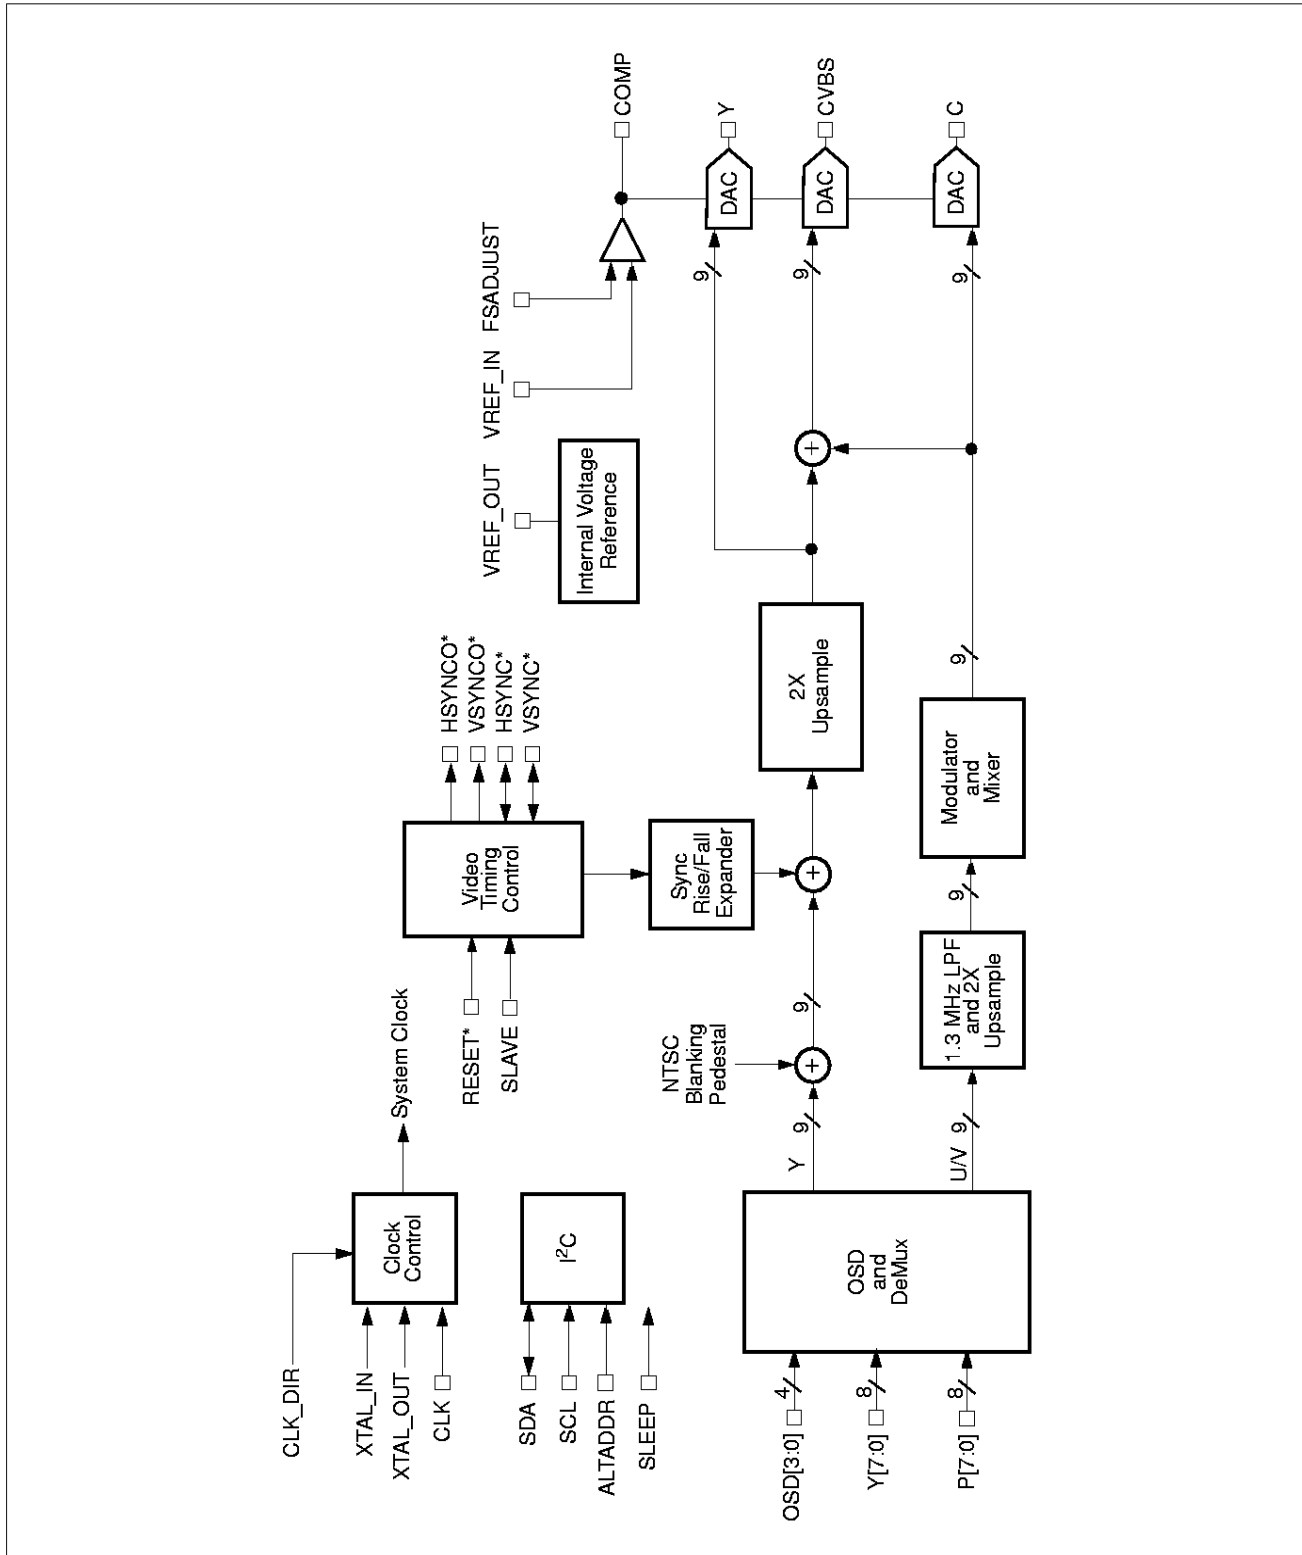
COMP
Y
CVBS
C
DAC
DAC
DAC
FSADJUST
VREF_IN
VREF_OUT
Internal Voltage Reference
9
9
9
HSYNCO*
VSYNCO*
HSYNC*
VSYNC*
Video Timing Control
Sync Rise/Fall Expander
2X Upsample
Modulator and Mixer
9
System Clock
RESET*
SLAVE
NTSC Blanking Pedestal
9
9
Y
1.3 MHz LPF and 2X Upsample
9
U/V 9
Clock Control
CLK_DIR
XTAL_IN
XTAL_OUT
CLK
$I^2C$
SDA
SCL
ALTADDR
SLEEP
OSD and DeMux
4
8
8
OSD[3:0]
Y[7:0]
P[7:0]